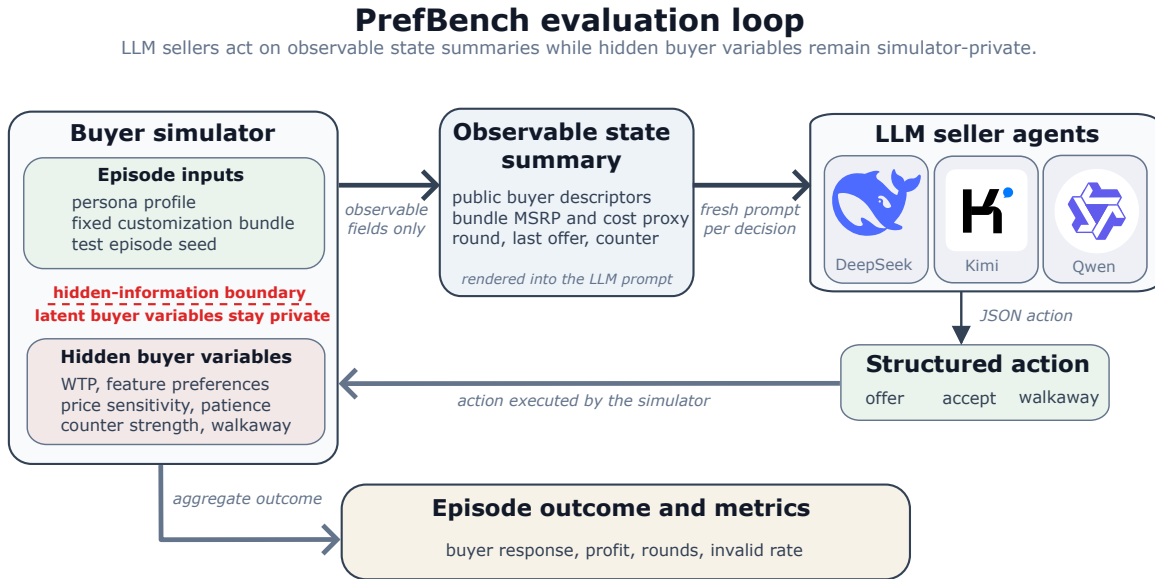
PrefBench evaluation loop
LLM sellers act on observable state summaries while hidden buyer variables remain simulator-private.

Buyer simulator

Episode inputs
persona profile
fixed customization bundle
test episode seed

hidden-information boundary
latent buyer variables stay private

Hidden buyer variables
WTP, feature preferences
price sensitivity, patience
counter strength, walkaway

observable fields only

Observable state summary
public buyer descriptors
bundle MSRP and cost proxy
round, last offer, counter
rendered into the LLM prompt

fresh prompt per decision

LLM seller agents
DeepSeek
Kimi
Qwen

JSON action

Structured action
offer accept walkaway

action executed by the simulator

aggregate outcome

Episode outcome and metrics
buyer response, profit, rounds, invalid rate